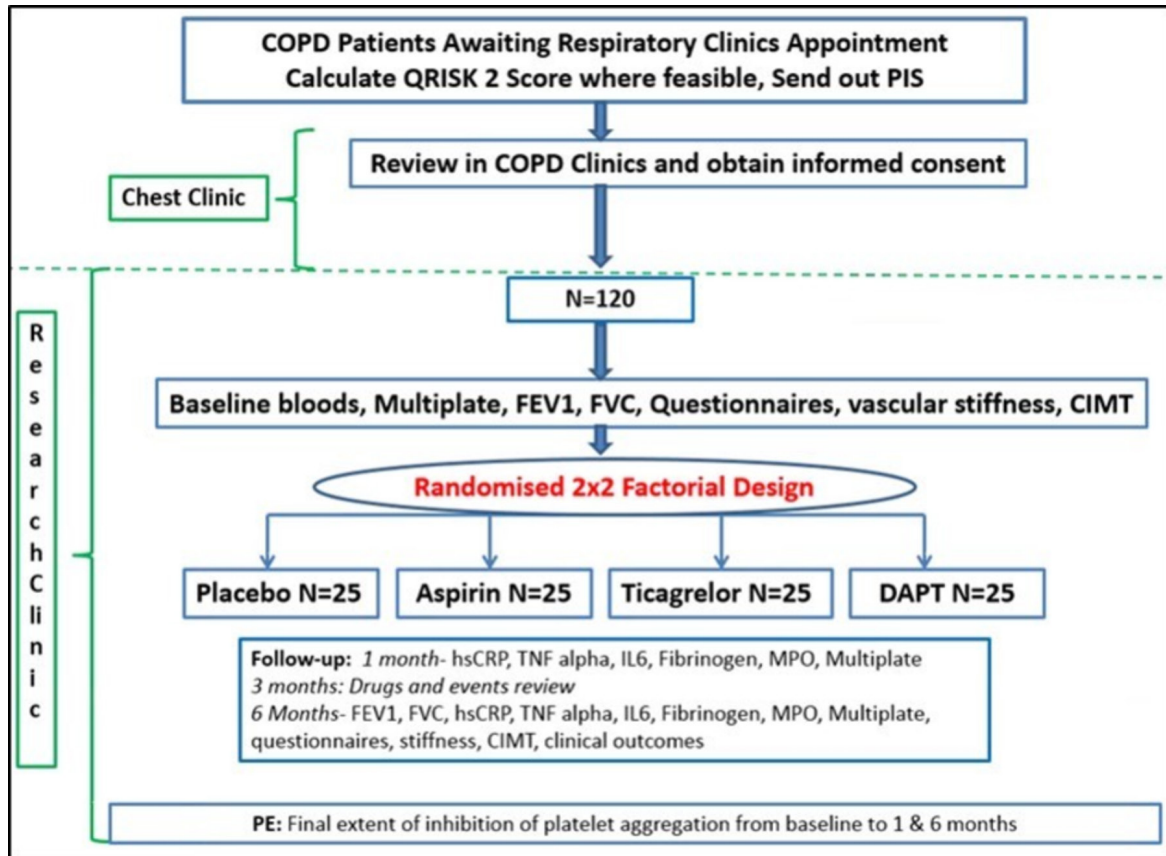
COPD Patients Awaiting Respiratory Clinics Appointment
Calculate QRISK 2 Score where feasible, Send out PIS

Chest Clinic

Review in COPD Clinics and obtain informed consent

Research Clinic

N=120

Baseline bloods, Multiplate, FEV1, FVC, Questionnaires, vascular stiffness, CIMT

Randomised 2x2 Factorial Design

Placebo N=25

Aspirin N=25

Ticagrelor N=25

DAPT N=25

Follow-up: 1 month- hsCRP, TNF alpha, IL6, Fibrinogen, MPO, Multiplate
3 months: Drugs and events review
6 Months- FEV1, FVC, hsCRP, TNF alpha, IL6, Fibrinogen, MPO, Multiplate, questionnaires, stiffness, CIMT, clinical outcomes

PE: Final extent of inhibition of platelet aggregation from baseline to 1 & 6 months